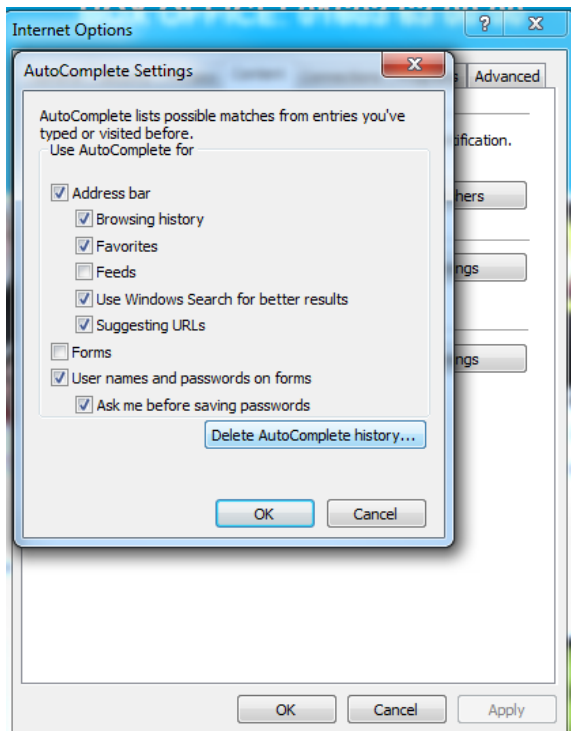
Internet Options
?
X
AutoComplete Settings
X
s
Advanced
AutoComplete lists possible matches from entries you've typed or visited before.
tification.
Use AutoComplete for
Address bar
hers
Browsing history
Favorites
Feeds
ngs
Use Windows Search for better results
Suggesting URLs
Forms
ngs
User names and passwords on forms
Ask me before saving passwords
Delete AutoComplete history...
OK
Cancel
OK
Cancel
Apply